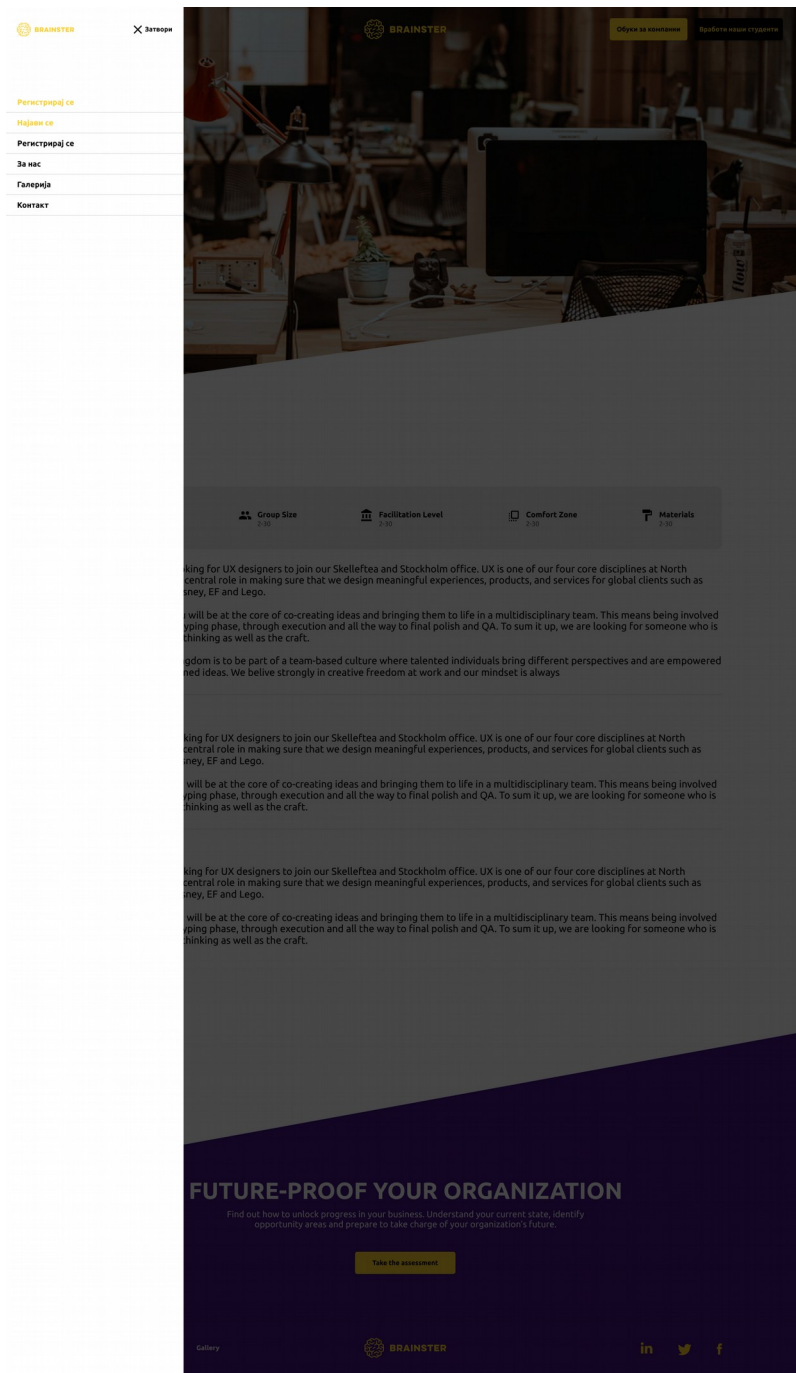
BRAINSTER Затвори

Регистрирај се
Најави се
Регистрирај се
За нас
Галерија
Контакт

BRAINSTER

Обуки за компании
Вработи наши студенти

Group Size
2-30

Facilitation Level
2-30

Comfort Zone
2-30

Materials
2-30

oking for UX designers to join our Skelleftea and Stockholm office. UX is one of our four core disciplines at North central role in making sure that we design meaningful experiences, products, and services for global clients such as sney, EF and Lego.

will be at the core of co-creating ideas and bringing them to life in a multidisciplinary team. This means being involved yping phase, through execution and all the way to final polish and QA. To sum it up, we are looking for someone who is thinking as well as the craft.

gdom is to be part of a team-based culture where talented individuals bring different perspectives and are empowered ned ideas. We belive strongly in creative freedom at work and our mindset is always

king for UX designers to join our Skelleftea and Stockholm office. UX is one of our four core disciplines at North central role in making sure that we design meaningful experiences, products, and services for global clients such as sney, EF and Lego.

will be at the core of co-creating ideas and bringing them to life in a multidisciplinary team. This means being involved yping phase, through execution and all the way to final polish and QA. To sum it up, we are looking for someone who is thinking as well as the craft.

king for UX designers to join our Skelleftea and Stockholm office. UX is one of our four core disciplines at North central role in making sure that we design meaningful experiences, products, and services for global clients such as sney, EF and Lego.

will be at the core of co-creating ideas and bringing them to life in a multidisciplinary team. This means being involved yping phase, through execution and all the way to final polish and QA. To sum it up, we are looking for someone who is thinking as well as the craft.

FUTURE-PROOF YOUR ORGANIZATION

Find out how to unlock progress in your business. Understand your current state, identify opportunity areas and prepare to take charge of your organization's future.

Take the assessment

Gallery

BRAINSTER

in
f